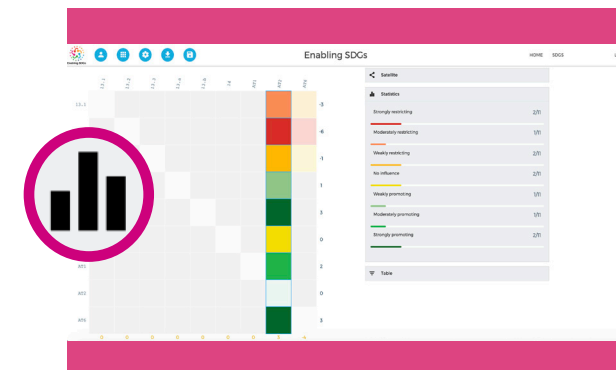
Enabling SDGs

HOME SDGS

Satellite

Statistics

Strongly restricting 2/11

Moderately restricting 1/11

Weakly restricting 2/11

No influence 2/11

Weakly promoting 1/11

Moderately promoting 1/11

Strongly promoting 2/11

Table

13.3

-5

-6

-1

1

3

0

2

0

3

AE1

AE5

AE6

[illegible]